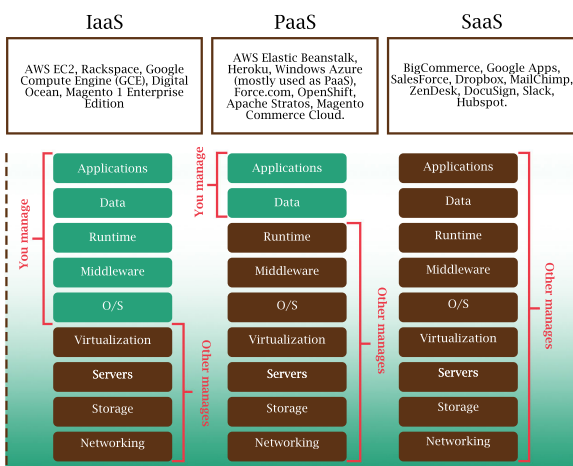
IaaS

AWS EC2, Rackspace, Google Compute Engine (GCE), Digital Ocean, Magento 1 Enterprise Edition

You manage

Applications

Data

Runtime

Middleware

O/S

Virtualization

Servers

Storage

Networking

Other manages

PaaS

AWS Elastic Beanstalk, Heroku, Windows Azure (mostly used as PaaS), Force.com, OpenShift, Apache Stratos, Magento Commerce Cloud.

You manage

Applications

Data

Runtime

Middleware

O/S

Virtualization

Servers

Storage

Networking

Other manages

SaaS

BigCommerce, Google Apps, SalesForce, Dropbox, MailChimp, ZenDesk, DocuSign, Slack, Hubspot.

Applications

Data

Runtime

Middleware

O/S

Virtualization

Servers

Storage

Networking

Other manages